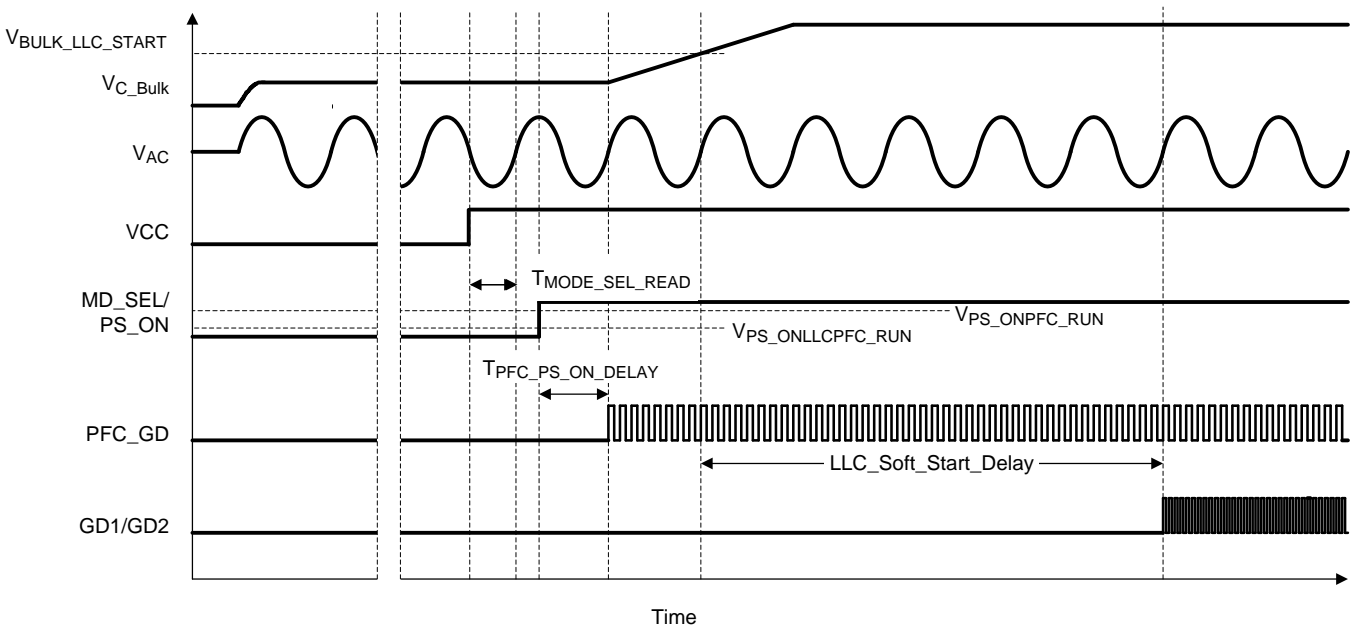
$V_{BULK\_LLC\_START}$

$V_{C\_Bulk}$

$V_{AC}$

VCC

MD_SEL/ PS_ON

$T_{MODE\_SEL\_READ}$

$V_{PS\_ONPFC\_RUN}$

$V_{PS\_ONLLCPFC\_RUN}$

$T_{PFC\_PS\_ON\_DELAY}$

PFC_GD

LLC_Soft_Start_Delay

GD1/GD2

Time